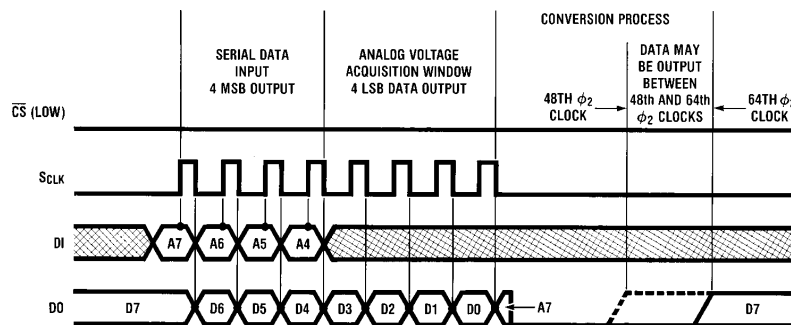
SERIAL DATA INPUT 4 MSB OUTPUT

ANALOG VOLTAGE ACQUISITION WINDOW 4 LSB DATA OUTPUT

CONVERSION PROCESS

48TH $\phi_2$ CLOCK

DATA MAY BE OUTPUT BETWEEN 48th and 64th $\phi_2$ CLOCKS

64TH $\phi$ CLOCK

$\overline{CS}$ (LOW)

SCLK

DI

A7

A6

A5

A4

DO

D7

D6

D5

D4

D3

D2

D1

D0

A7

D7